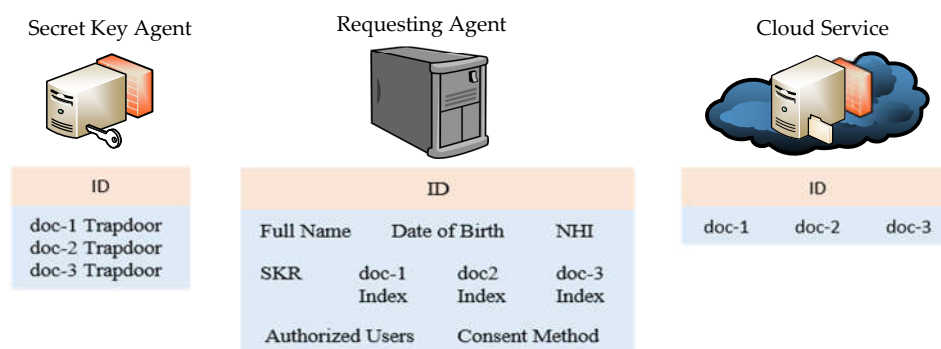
Secret Key Agent

ID

doc-1 Trapdoor
doc-2 Trapdoor
doc-3 Trapdoor

Requesting Agent

ID

Full Name Date of Birth NHI

SKR doc-1 Index doc2 Index doc-3 Index

Authorized Users Consent Method

Cloud Service

ID

doc-1 doc-2 doc-3